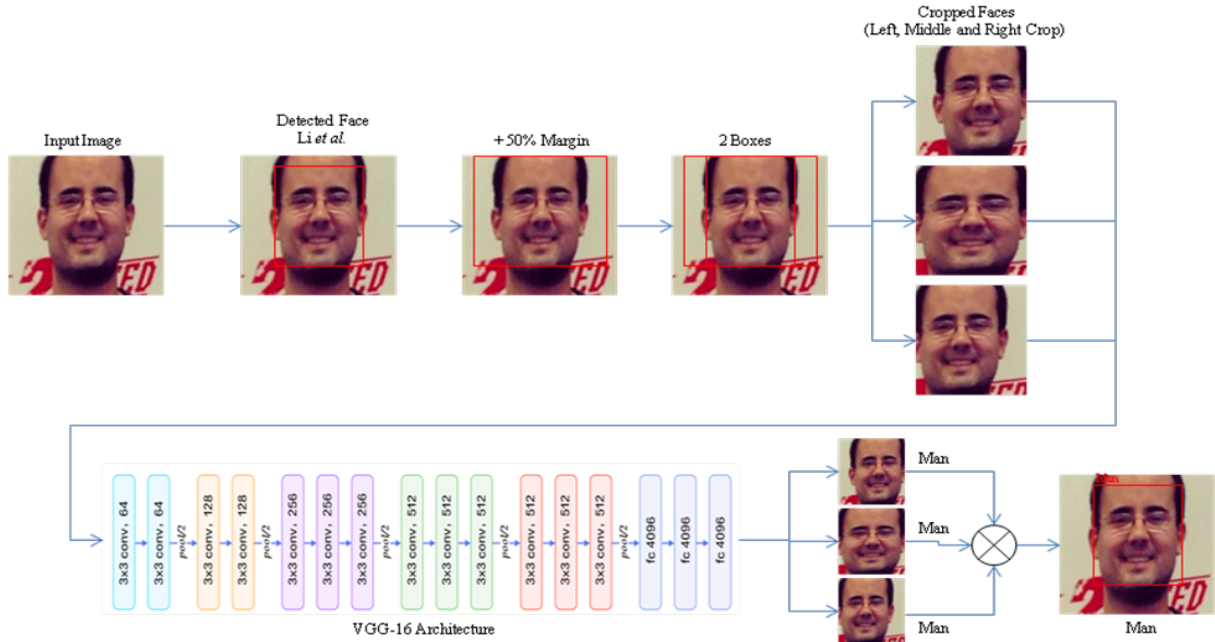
Input Image

Detected Face
Li et al.

+50% Margin

2 Boxes

Cropped Faces
(Left, Middle and Right Crop)

3x3 conv, 64
3x3 conv, 64
pool/2
3x3 conv, 128
3x3 conv, 128
pool/2
3x3 conv, 256
3x3 conv, 256
3x3 conv, 256
pool/2
3x3 conv, 512
3x3 conv, 512
3x3 conv, 512
pool/2
3x3 conv, 512
3x3 conv, 512
3x3 conv, 512
pool/2
fc 4096
fc 4096
fc 4096

VGG-16 Architecture

Man
Man
Man

Man
Man